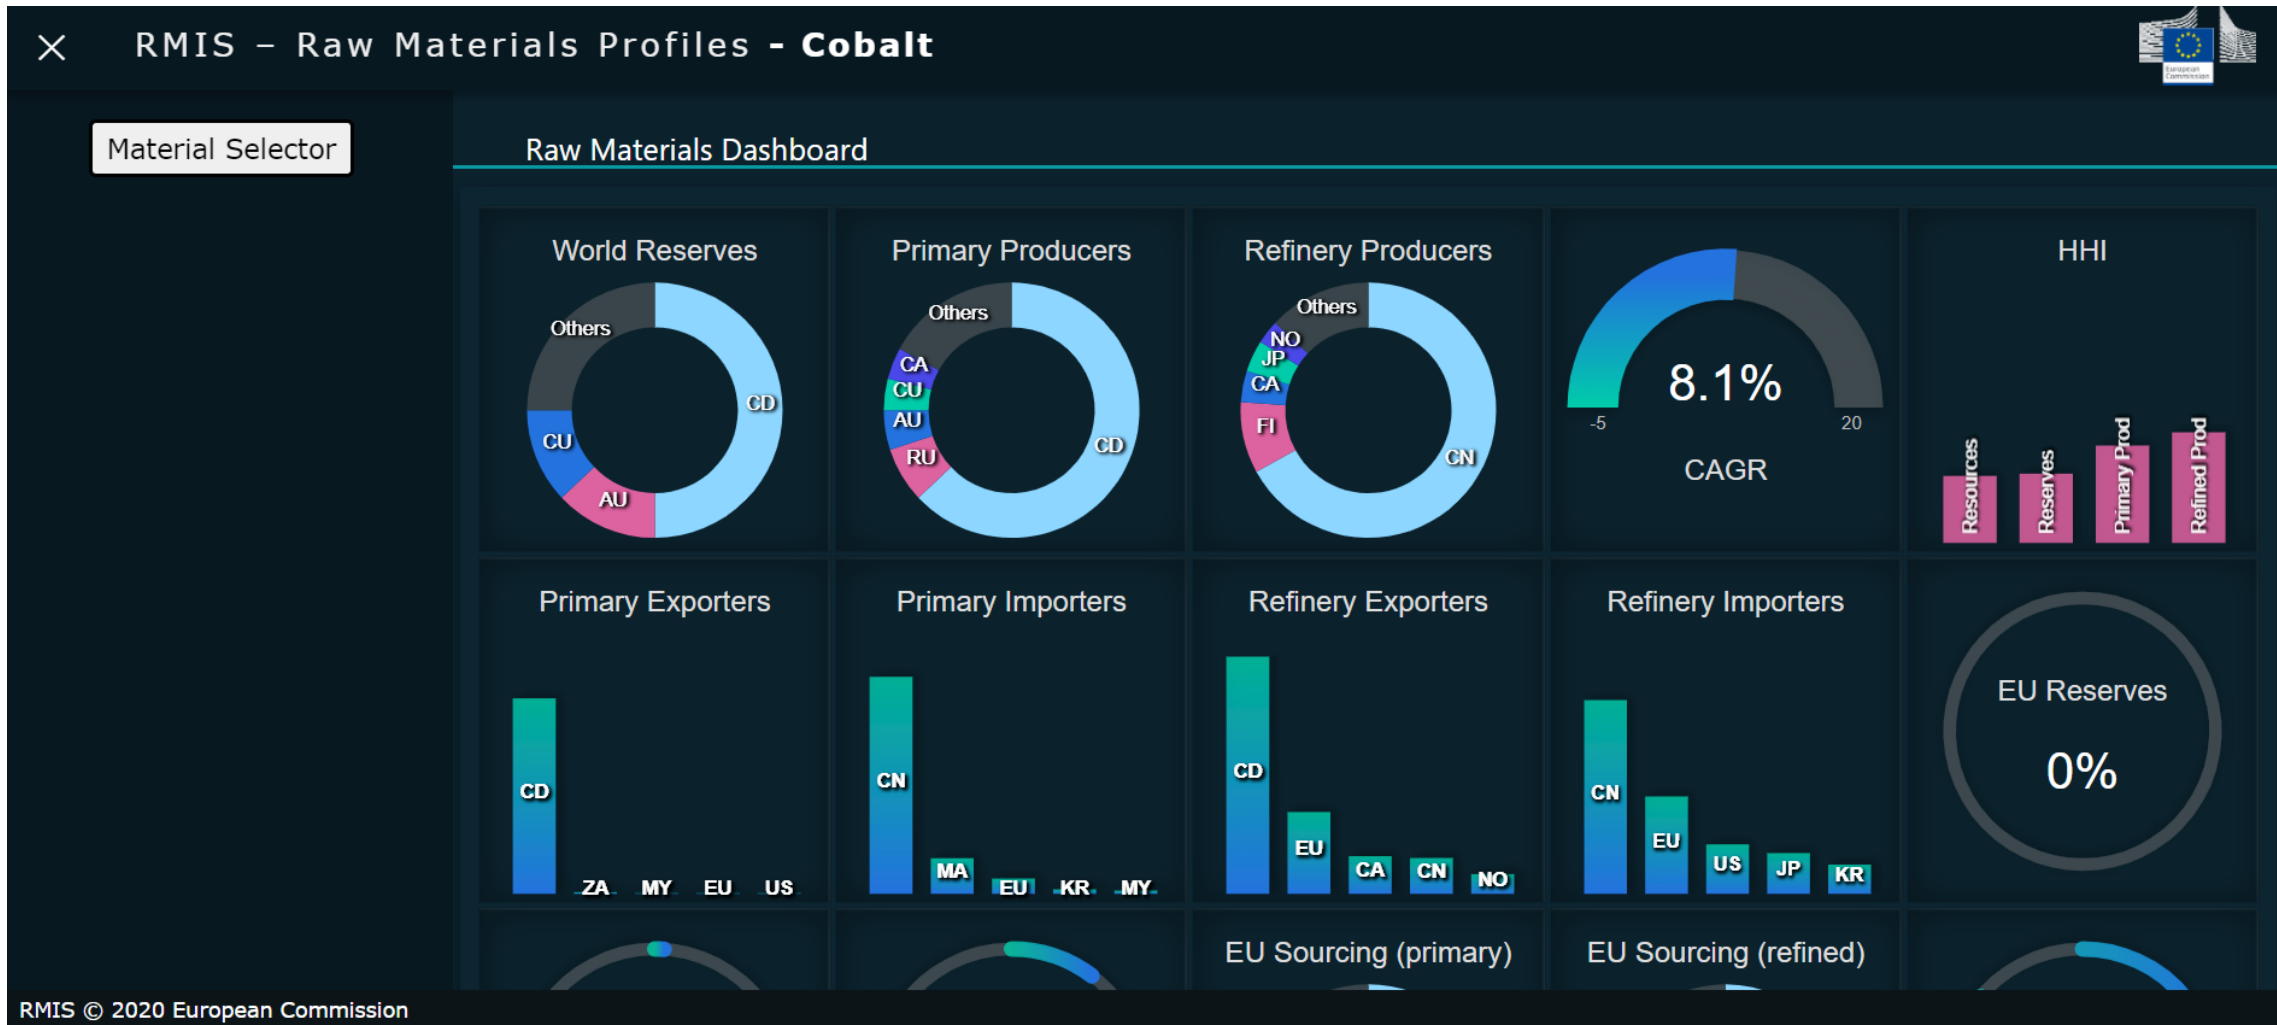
RMIS – Raw Materials Profiles - **Cobalt**

Material Selector

Raw Materials Dashboard

World Reserves

Others
CD
CU
AU

Primary Producers

Others
CA
CU
AU
RU
CD

Refinery Producers

Others
NO
JP
CA
FI
CN

8.1%
-5
20
CAGR

HHI

Resources
Reserves
Primary Prod
Refined Prod

Primary Exporters

CD
ZA
MY
EU
US

Primary Importers

CN
MA
EU
KR
MY

Refinery Exporters

CD
EU
CA
CN
NO

Refinery Importers

CN
EU
US
JP
KR

EU Reserves

0%

EU Sourcing (primary)

EU Sourcing (refined)

RMIS © 2020 European Commission